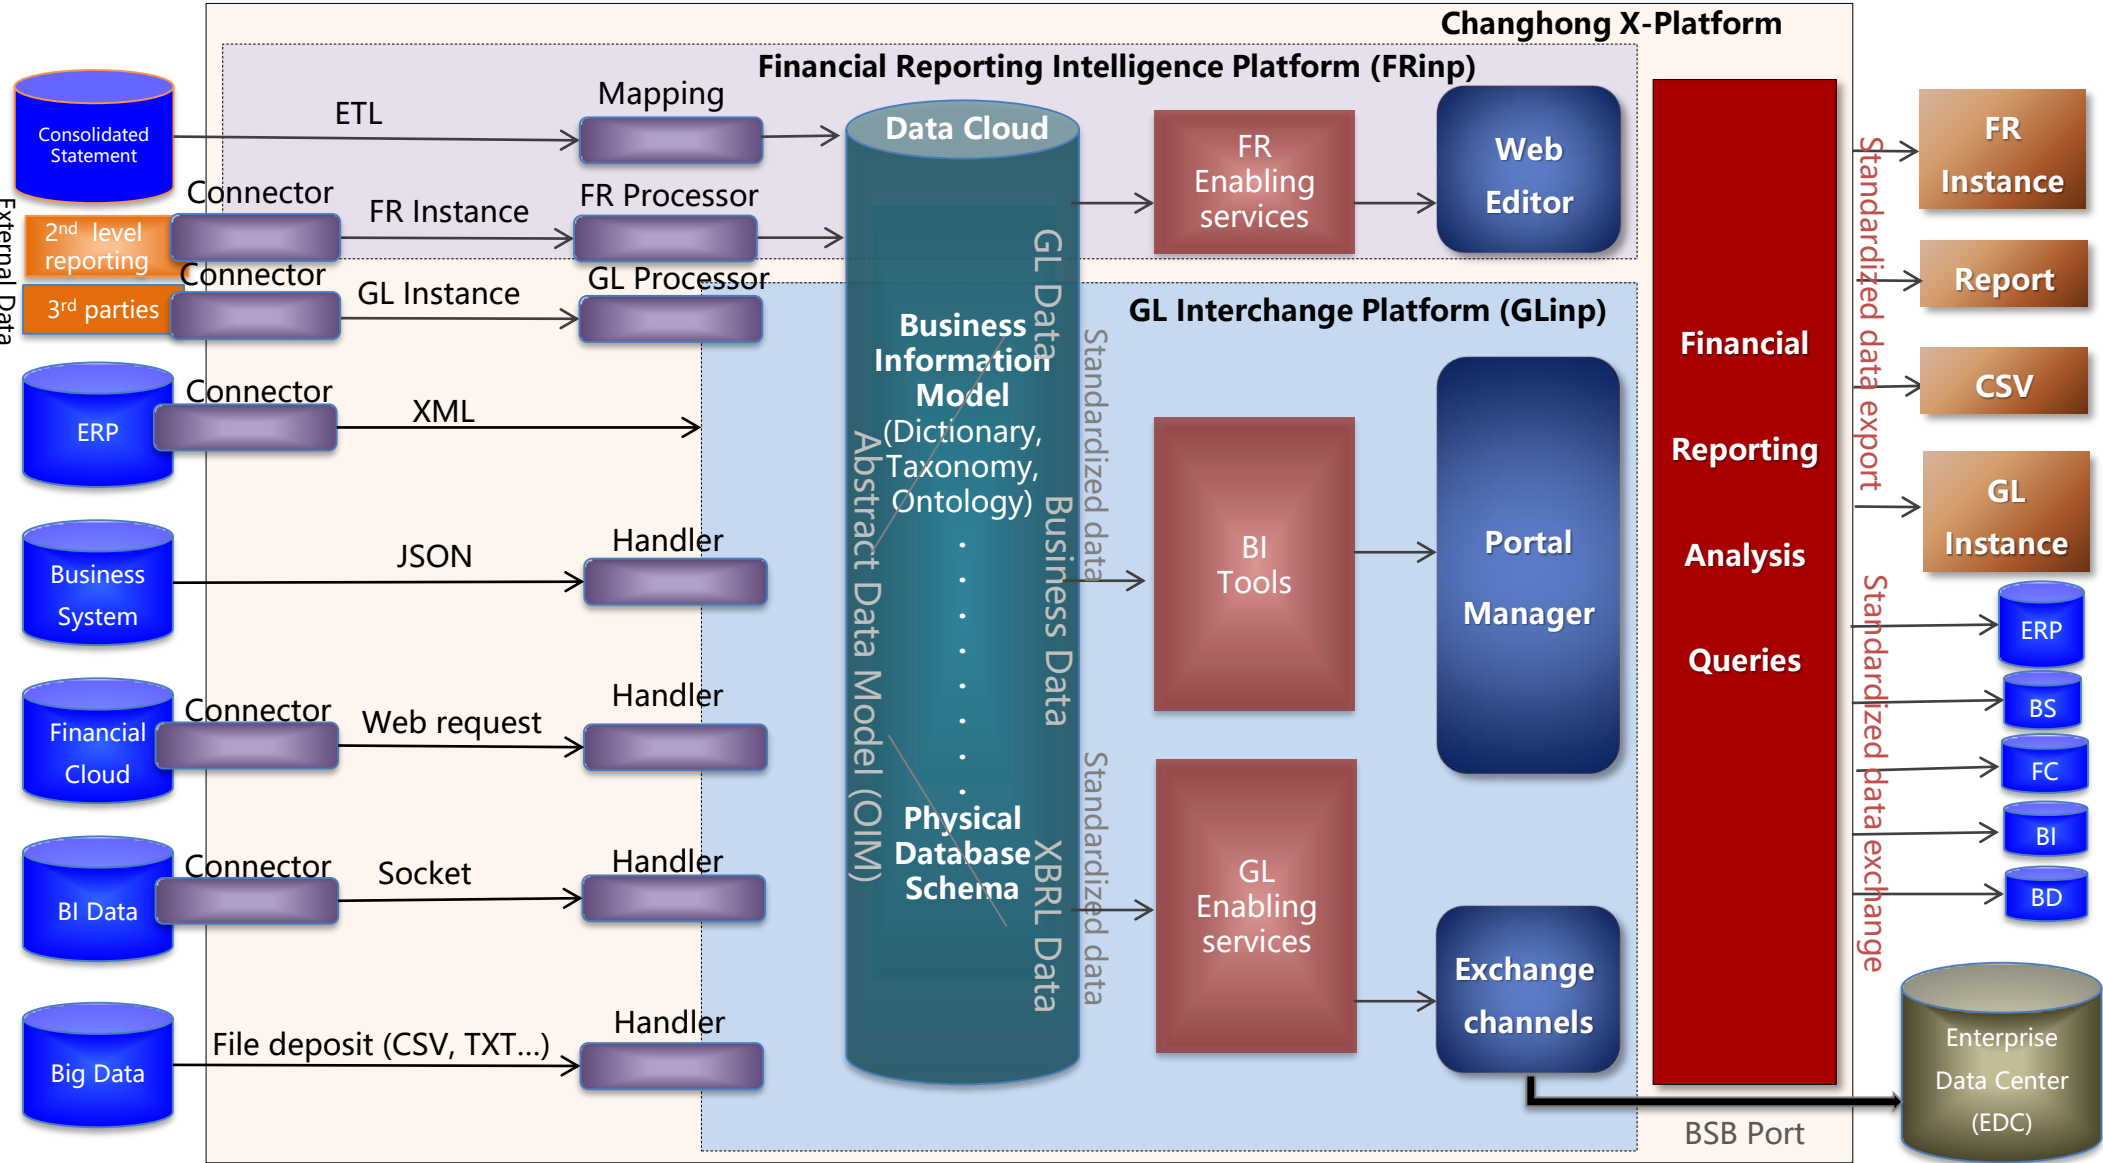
Changhong X-Platform

Financial Reporting Intelligence Platform (FRinp)

External Data

Consolidated Statement

ETL

Mapping

Data Cloud

FR Enabling services

Web Editor

Connector

$2^{nd}$ level reporting

FR Instance

FR Processor

Connector

$3^{rd}$ parties

GL Instance

GL Processor

GL Interchange Platform (GLinp)

ERP

Connector

XML

Business Information Model (Dictionary, Taxonomy, Ontology)

GL Data

Standardized data

Business Data

Abstract Data Model (OIM)

Business System

JSON

Handler

BI Tools

Portal Manager

Financial Cloud

Connector

Web request

Handler

BI Data

Connector

Socket

Handler

Physical Database Schema

XBRL Data

Standardized data

GL Enabling services

Exchange channels

Big Data

File deposit (CSV, TXT...)

Handler

Financial

Reporting

Analysis

Queries

BSB Port

Standardized data export

FR Instance

Report

CSV

GL Instance

Standardized data exchange

ERP

BS

FC

BI

BD

Enterprise Data Center (EDC)